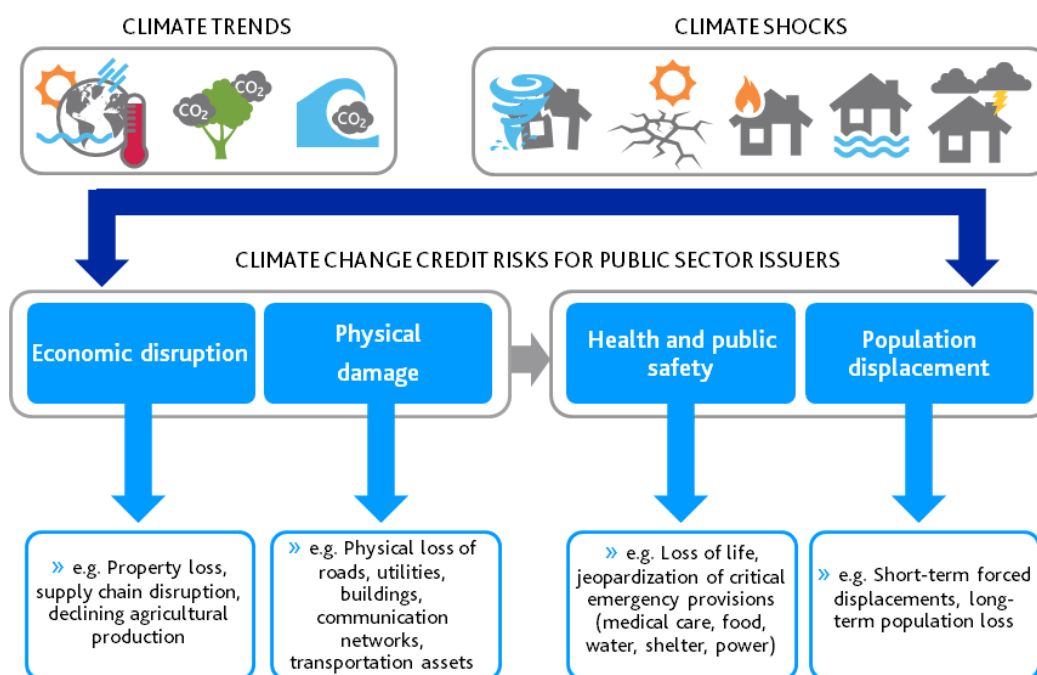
CLIMATE TRENDS

$CO_2$ $CO_2$ $CO_2$

CLIMATE SHOCKS

CLIMATE CHANGE CREDIT RISKS FOR PUBLIC SECTOR ISSUERS

Economic disruption

Physical damage

Health and public safety

Population displacement

» e.g. Property loss, supply chain disruption, declining agricultural production

» e.g. Physical loss of roads, utilities, buildings, communication networks, transportation assets

» e.g. Loss of life, jeopardization of critical emergency provisions (medical care, food, water, shelter, power)

» e.g. Short-term forced displacements, long-term population loss